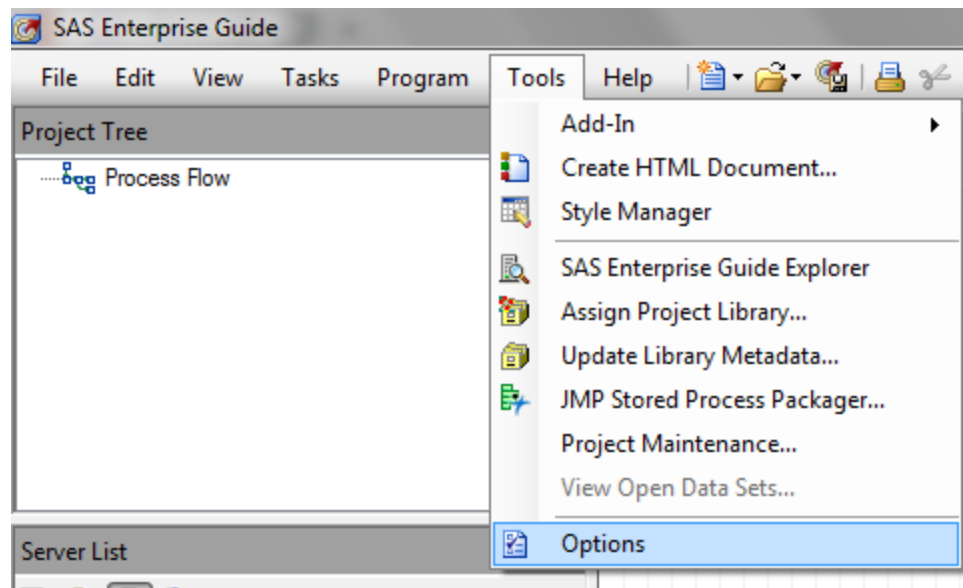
SAS Enterprise Guide

File Edit View Tasks Program Tools Help

Project Tree

Process Flow

Server List

Add-In

Create HTML Document...

Style Manager

SAS Enterprise Guide Explorer

Assign Project Library...

Update Library Metadata...

JMP Stored Process Packager...

Project Maintenance...

View Open Data Sets...

Options